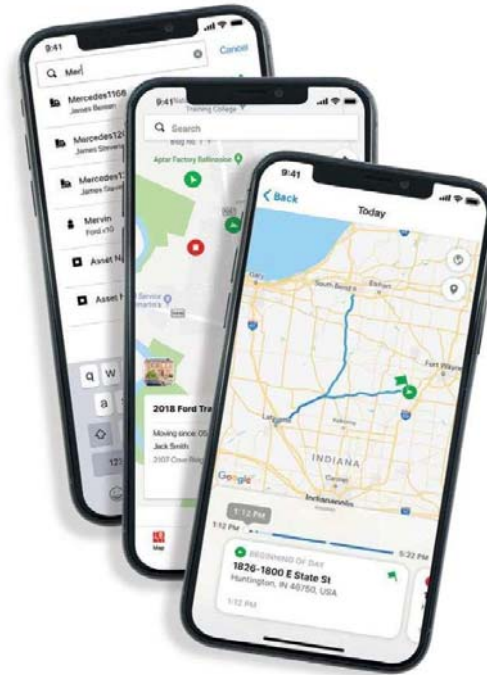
9:41

Mer

Cancel

Mercedes1168
James Benson

Mercedes12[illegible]
James Stevens

Mercedes1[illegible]
James Squ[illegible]

Mervin
Ford x10

Asset N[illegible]

Asset N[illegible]

q w

a s

123

9:41

Training College

Search

Bldg No. 1

Aptar Factory Bellinesse

Service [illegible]

2018 Ford Tra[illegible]

Moving since: 05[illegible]

Jack Smith

2007 Cove Ridg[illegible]

Map

9:41

Back

Today

South Bend

Elkhart

Gary

Fort Wayne

Lafayette

INDIANA

Indianapolis

Google

1:12 PM

1:12 PM

5:22 PM

BEGINNING OF DAY

1826-1800 E State St

Huntington, IN 46750, USA

1:12 PM